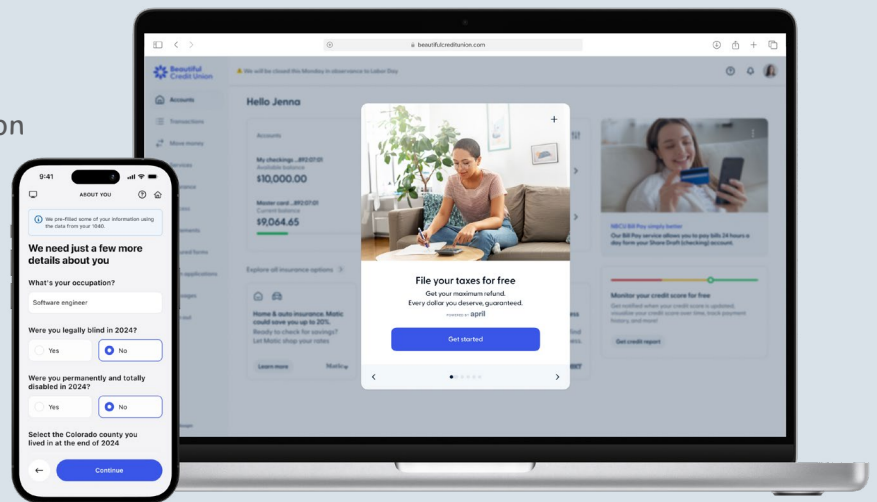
on

beautifulcreditunion.com

Beautiful Credit Union

We will be closed this Monday in observance to Labor Day

Accounts
Transactions
Move money
Services

Hello Jenna

Accounts

My checkings ...892.07.01
Available balance
$10,000.00

Master card ...892.07.01
Current balance
$9,064.65

Explore all insurance options

Home & auto insurance. Matic could save you up to 20%.
Ready to check for savings? Let Matic shop your rates

Learn more

File your taxes for free
Get your maximum refund.
Every dollar you deserve, guaranteed.
POWERED BY april

Get started

BBCU Bill Pay simply better
Our Bill Pay service allows you to pay bills 24 hours a day from your Share Draft (checking) account.

Monitor your credit score for free
Get notified when your credit score is updated, visualize your credit score over time, track payment history and more!

Get credit report

9:41

ABOUT YOU

We pre-filled some of your information using the data from your 1040.

We need just a few more details about you

What's your occupation?

Software engineer

Were you legally blind in 2024?

Yes
No

Were you permanently and totally disabled in 2024?

Yes
No

Select the Colorado county you lived in at the end of 2024

Continue